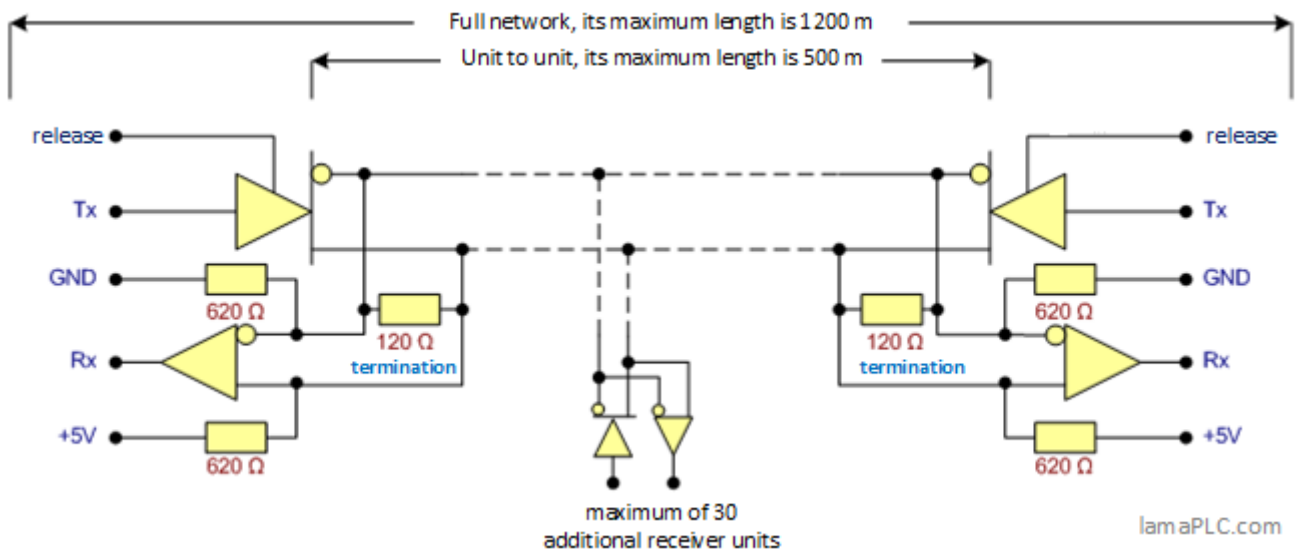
Full network, its maximum length is 1200 m

Unit to unit, its maximum length is 500 m

release

Tx

GND

620 Ω

120 Ω

termination

Rx

+5V

620 Ω

release

Tx

GND

620 Ω

120 Ω

termination

Rx

+5V

620 Ω

maximum of 30 additional receiver units

lamaPLC.com